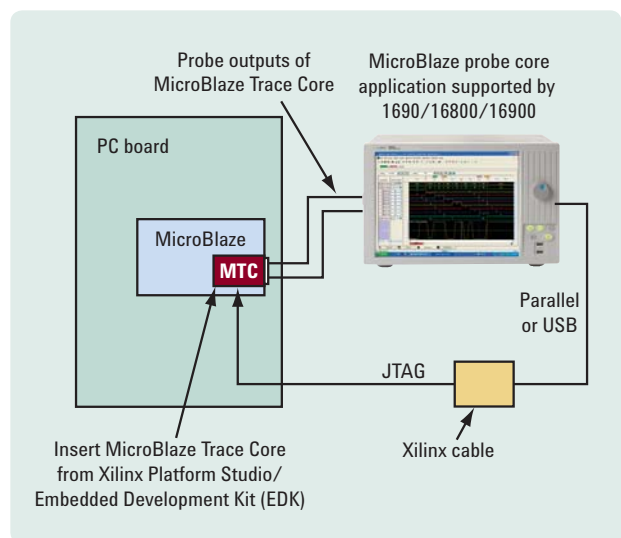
Probe outputs of MicroBlaze Trace Core

MicroBlaze probe core application supported by 1690/16800/16900

PC board

MicroBlaze

MTC

Parallel or USB

JTAG

Insert MicroBlaze Trace Core from Xilinx Platform Studio/ Embedded Development Kit (EDK)

Xilinx cable